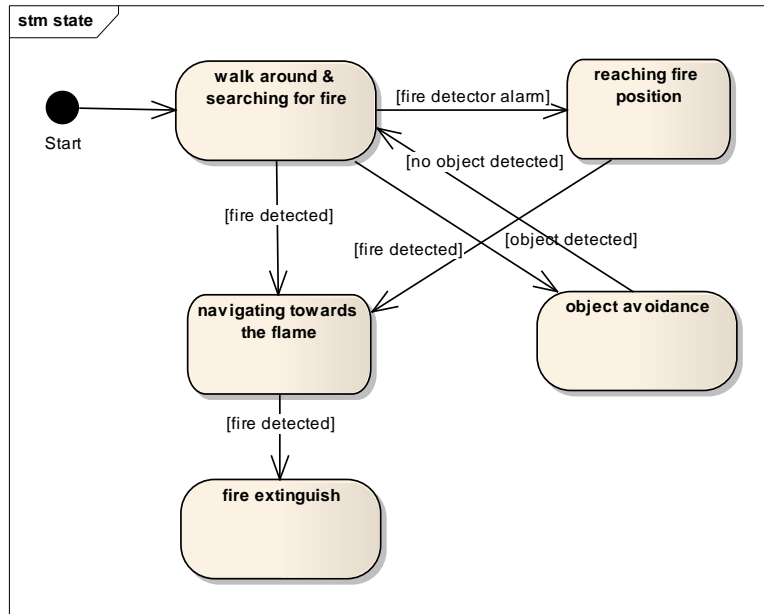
stm state

Start

walk around & searching for fire

[fire detector alarm]

reaching fire position

[no object detected]

[fire detected]

[fire detected]

[object detected]

navigating towards the flame

object avoidance

[fire detected]

fire extinguish